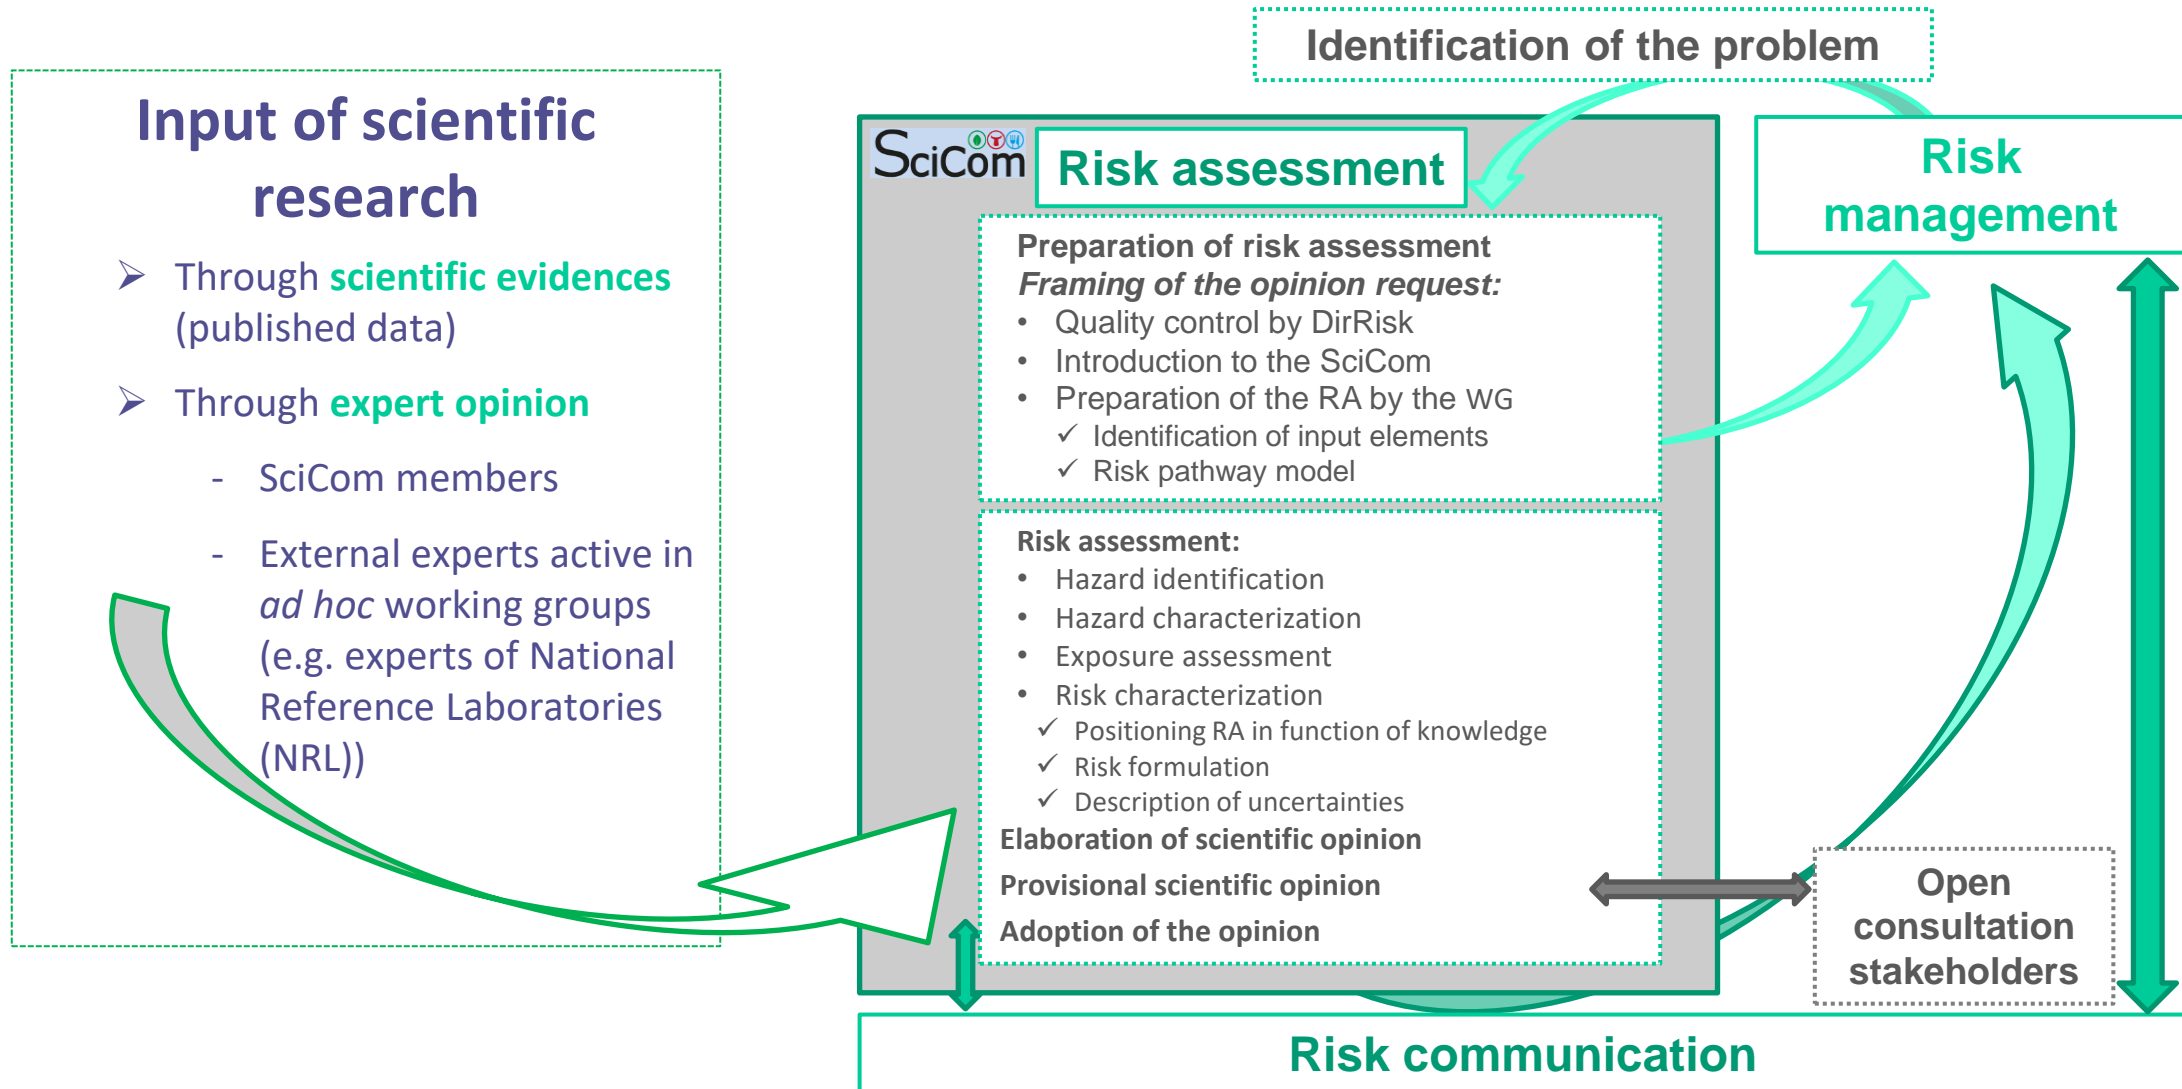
Input of scientific research

Through scientific evidences (published data)

Through expert opinion

- SciCom members

- External experts active in *ad hoc* working groups (e.g. experts of National Reference Laboratories (NRL))

Identification of the problem

SciCom

Risk assessment

Risk management

Preparation of risk assessment
*Framing of the opinion request:*
• Quality control by DirRisk
• Introduction to the SciCom
• Preparation of the RA by the WG
✓ Identification of input elements
✓ Risk pathway model

Risk assessment:
• Hazard identification
• Hazard characterization
• Exposure assessment
• Risk characterization
✓ Positioning RA in function of knowledge
✓ Risk formulation
✓ Description of uncertainties
Elaboration of scientific opinion
Provisional scientific opinion
Adoption of the opinion

Open consultation stakeholders

Risk communication